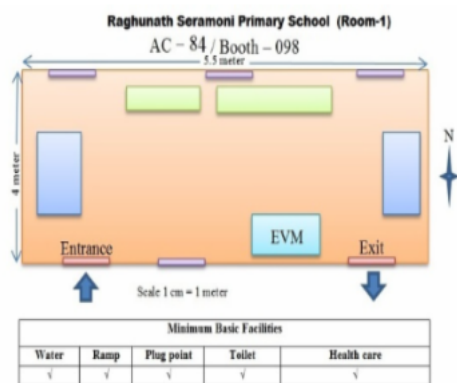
Raghunath Seramoni Primary School (Room-1)

AC – 84 / Booth – 098

5.5 meter

4 meter

N

EVM

Entrance

Exit

Scale 1 cm = 1 meter

| Minimum Basic Facilities | | | | |
|---|---|---|---|---|
| Water | Ramp | Plug point | Toilet | Health care |
| √ | √ | √ | √ | √ |